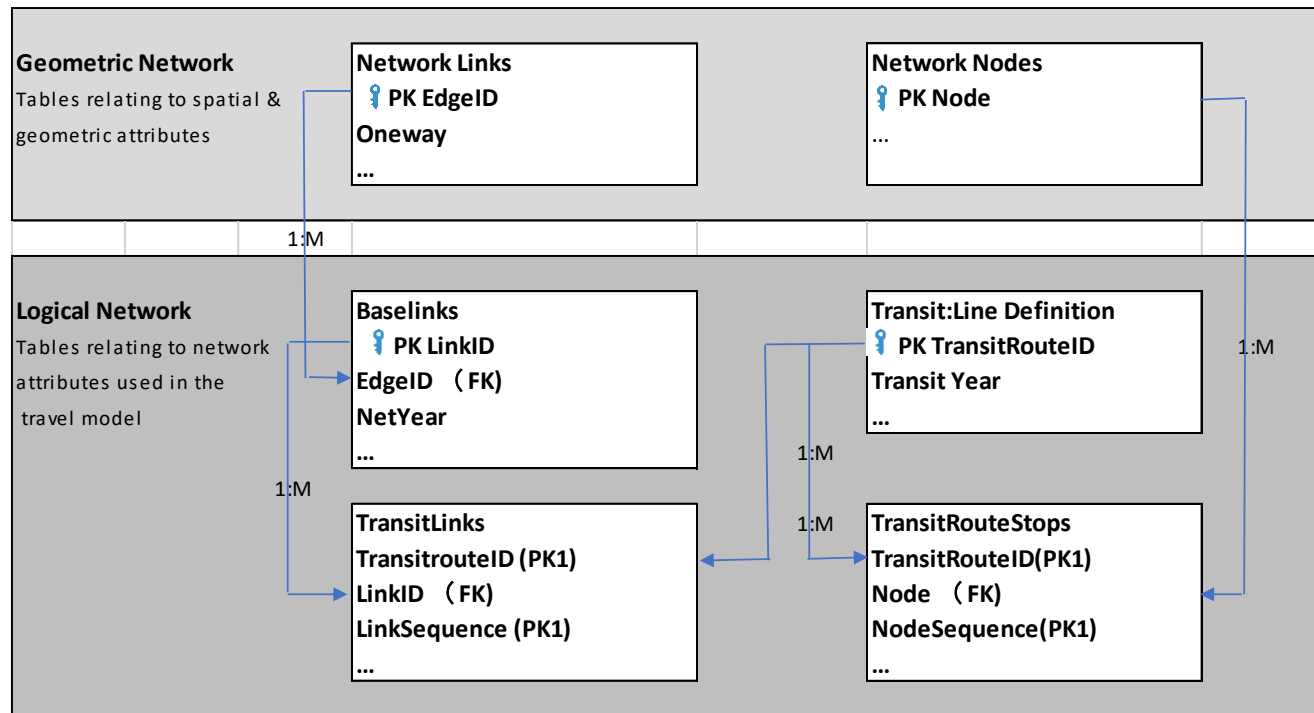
Geometric Network
Tables relating to spatial & geometric attributes

Network Links
PK EdgeID
Oneway
...

Network Nodes
PK Node
...

1:M

Logical Network
Tables relating to network attributes used in the travel model

Baselinks
PK LinkID
EdgeID （FK)
NetYear
...

Transit:Line Definition
PK TransitRouteID
Transit Year
...

1:M

1:M

1:M

1:M

TransitLinks
TransitrouteID (PK1)
LinkID （FK)
LinkSequence (PK1)
...

TransitRouteStops
TransitRouteID(PK1)
Node （FK)
NodeSequence(PK1)
...